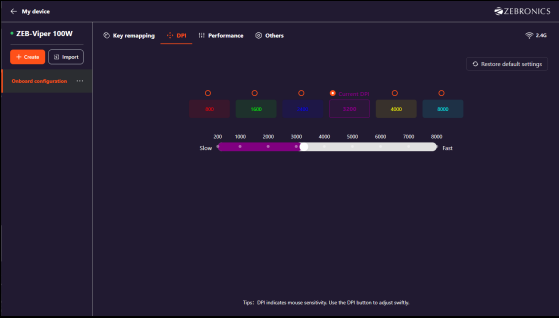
My device

ZEBRONICS

ZEB-Viper 100W

+ Create

Import

Onboard configuration

...

Key remapping

DPI

Performance

Others

2.4G

Restore default settings

Current DPI

800

1600

2400

3200

4000

8000

200

1000

2000

3000

4000

5000

6000

7000

8000

Slow

Fast

Tips: DPI indicates mouse sensitivity. Use the DPI button to adjust swiftly.